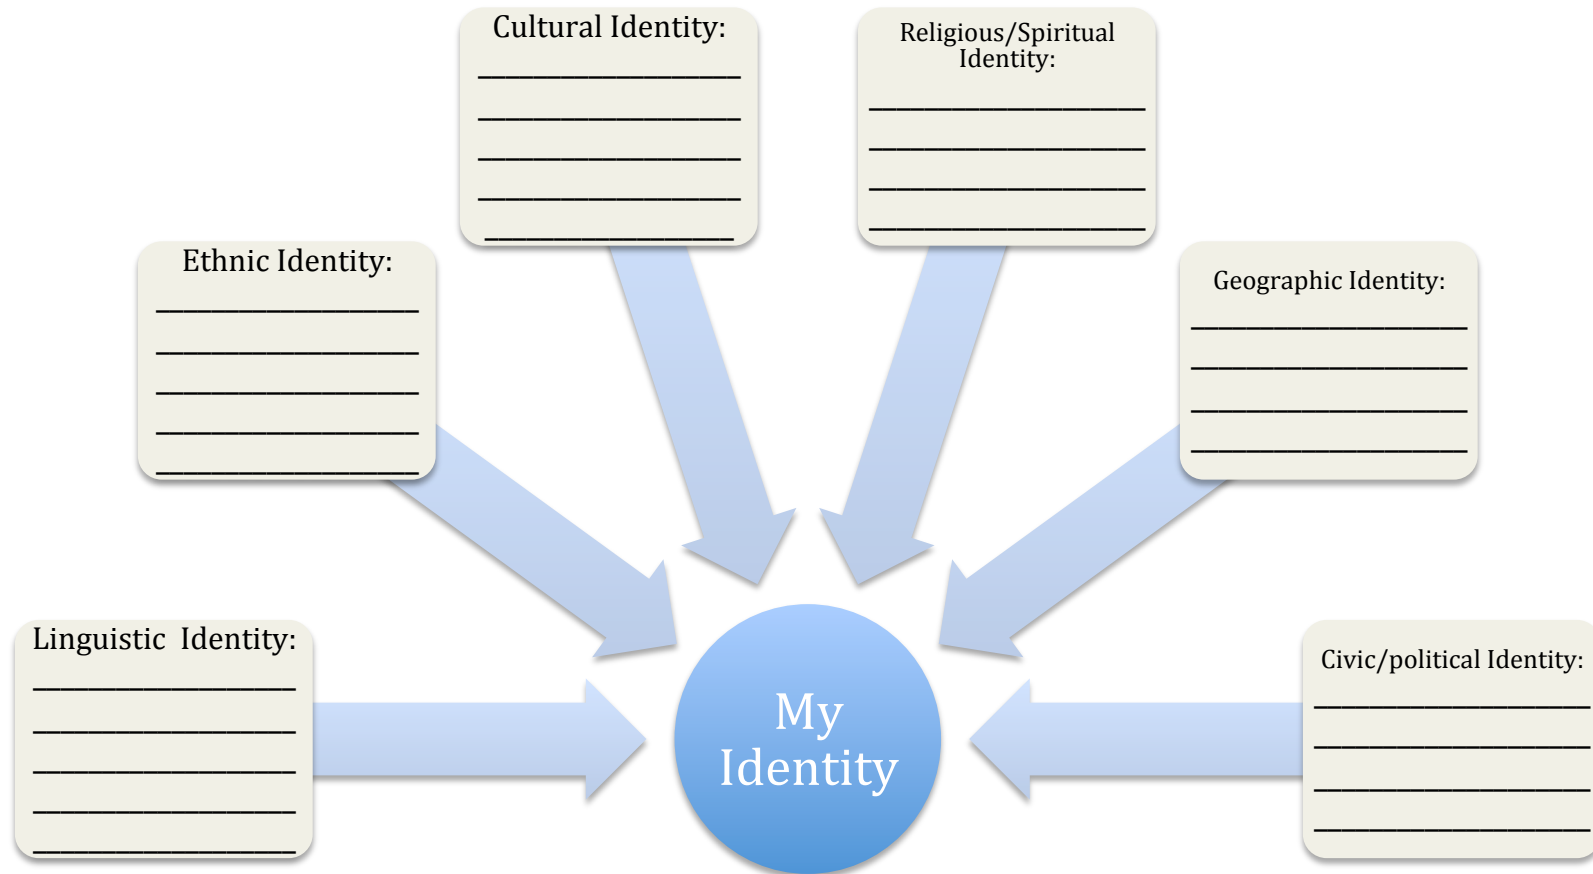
Cultural Identity:
____________________
____________________
____________________
____________________
____________________

Religious/Spiritual Identity:
____________________
____________________
____________________
____________________

Ethnic Identity:
____________________
____________________
____________________
____________________
____________________

Geographic Identity:
____________________
____________________
____________________
____________________

Linguistic Identity:
____________________
____________________
____________________
____________________
____________________

My Identity

Civic/political Identity:
____________________
____________________
____________________
____________________